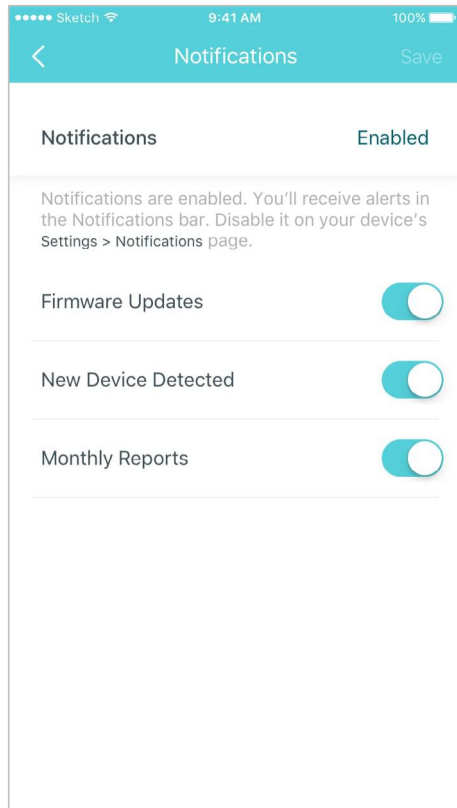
●●●●● Sketch 9:41 AM 100%

< Notifications Save

Notifications Enabled

Notifications are enabled. You'll receive alerts in the Notifications bar. Disable it on your device's Settings > Notifications page.

Firmware Updates

New Device Detected

Monthly Reports